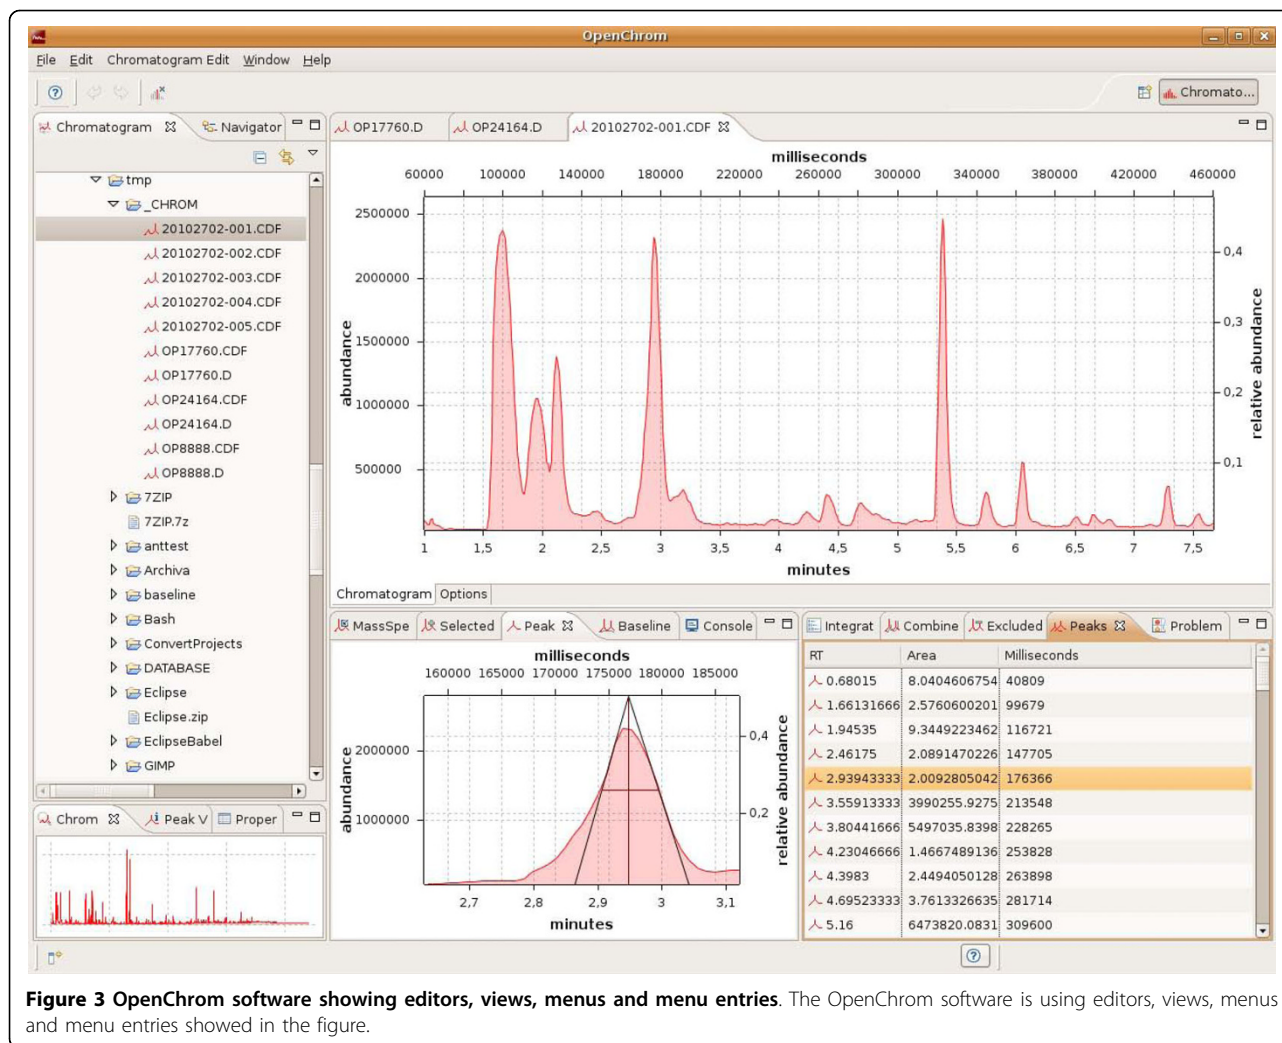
OpenChrom

File Edit Chromatogram Edit Window Help

Chromato...

Chromatogram Navigator

OP17760.D OP24164.D 20102702-001.CDF

tmp
_CHROM
20102702-001.CDF
20102702-002.CDF
20102702-003.CDF
20102702-004.CDF
20102702-005.CDF
OP17760.CDF
OP17760.D
OP24164.CDF
OP24164.D
OP8888.CDF
OP8888.D
7ZIP
7ZIP.7z
anttest
Archiva
baseline
Bash
ConvertProjects
DATABASE
Eclipse
Eclipse.zip
EclipseBabel
GIMP

milliseconds

60000 100000 140000 180000 220000 260000 300000 340000 380000 420000 460000

2500000 2000000 1500000 1000000 500000

abundance

0,4 0,3 0,2 0,1

relative abundance

1 1,5 2 2,5 3 3,5 4 4,5 5 5,5 6 6,5 7 7,5

minutes

Chromatogram Options

MassSpe Selected Peak Baseline Console

milliseconds

160000 165000 170000 175000 180000 185000

2000000 1000000

abundance

0,4 0,2

relative abundance

2,7 2,8 2,9 3 3,1

minutes

Integrat Combine Excluded Peaks Problem

| RT | Area | Milliseconds |
|---|---|---|
| 0.68015 | 8.0404606754 | 40809 |
| 1.66131666 | 2.5760600201 | 99679 |
| 1.94535 | 9.3449223462 | 116721 |
| 2.46175 | 2.0891470226 | 147705 |
| 2.93943333 | 2.0092805042 | 176366 |
| 3.55913333 | 3990255.9275 | 213548 |
| 3.80441666 | 5497035.8398 | 228265 |
| 4.23046666 | 1.4667489136 | 253828 |
| 4.3983 | 2.4494050128 | 263898 |
| 4.69523333 | 3.7613326635 | 281714 |
| 5.16 | 6473820.0831 | 309600 |

Chrom Peak V Proper

**Figure 3 OpenChrom software showing editors, views, menus and menu entries**. The OpenChrom software is using editors, views, menus and menu entries showed in the figure.